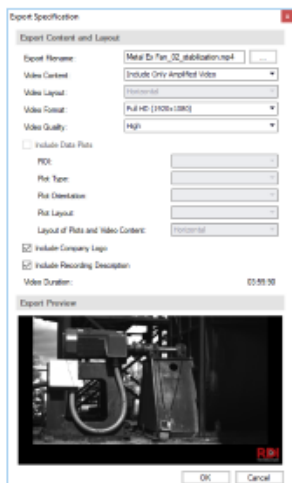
Export Specification

Export Content and Layout

Export Filename: Metal Ex Fan_02_stabilization.mp4 ...

Video Content: Include Only Amplified Video

Video Layout: Horizontal

Video Format: Full HD (1920x1080)

Video Quality: High

Include Data Plots

ROI:

Plot Type:

Plot Orientation:

Plot Layout:

Layout of Plots and Video Content: Horizontal

Include Company Logo

Include Recording Description

Video Duration: 00:59:90

Export Preview

RDI

OK Cancel